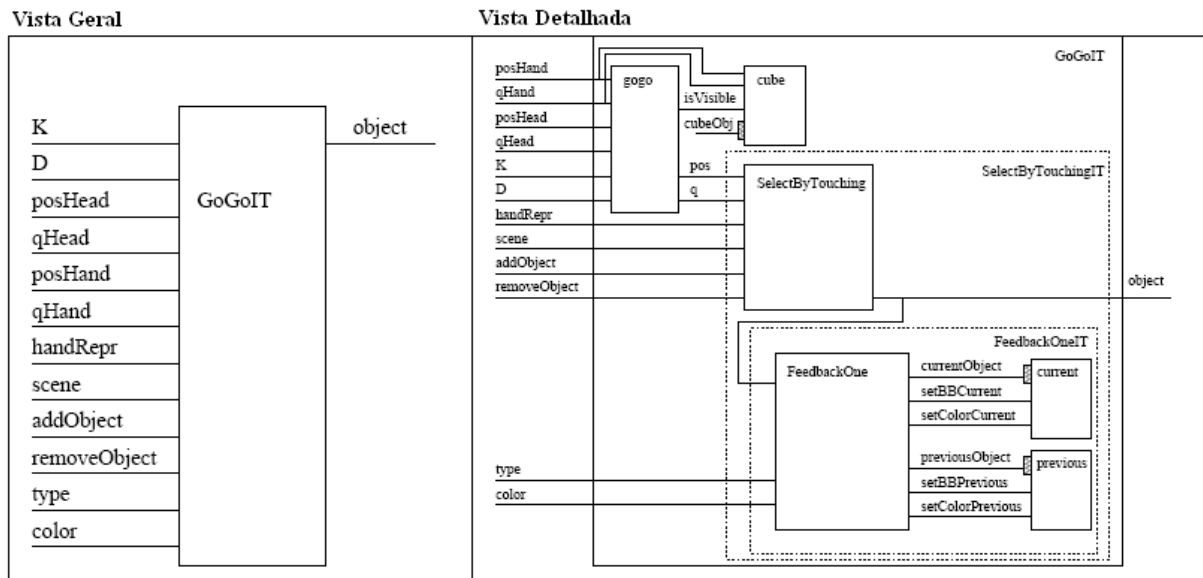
Vista Geral

K
D
posHead
qHead
posHand
qHand
handRepr
scene
addObject
removeObject
type
color

GoGoIT

object

Vista Detalhada

GoGoIT

posHand
qHand
posHead
qHead
K
D
handRepr
scene
addObject
removeObject

gogo

isVisible
cubeObj

cube

pos
q

SelectByTouching

SelectByTouchingIT

object

FeedbackOneIT

FeedbackOne

currentObject
setBBCurrent
setColorCurrent

current

previousObject
setBBPrevious
setColorPrevious

previous

type
color